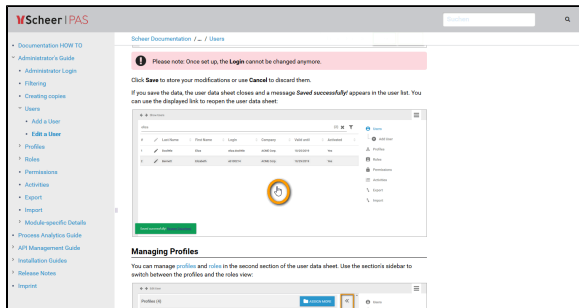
Scheer | PAS

Search...

Documentation HOW TO
Administrator's Guide
Administrator Login
Filtering
Creating copies
Users
Add a User
Edit a User
Profiles
Roles
Permissions
Activities
Export
Import
Module-specific Details
Process Analytics Guide
API Management Guide
Installation Guides
Release Notes
Imprint

Scheer Documentation / ... / Users

Please note: Once set up, the Login cannot be changed anymore.

Click Save to store your modifications or use Cancel to discard them.

If you save the data, the user data sheet closes and a message Saved successfully! appears in the user list. You can use the displayed link to reopen the user data sheet:

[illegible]

Managing Profiles

You can manage profiles and roles in the second section of the user data sheet. Use the section's sidebar to switch between the profiles and the roles view:

Profiles (4)